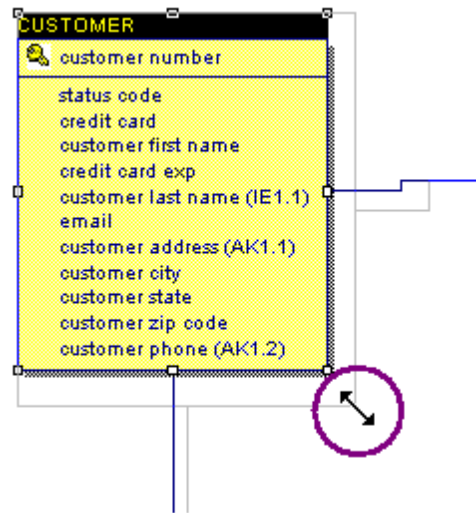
CUSTOMER
customer number
status code
credit card
customer first name
credit card exp
customer last name (IE1.1)
email
customer address (AK1.1)
customer city
customer state
customer zip code
customer phone (AK1.2)